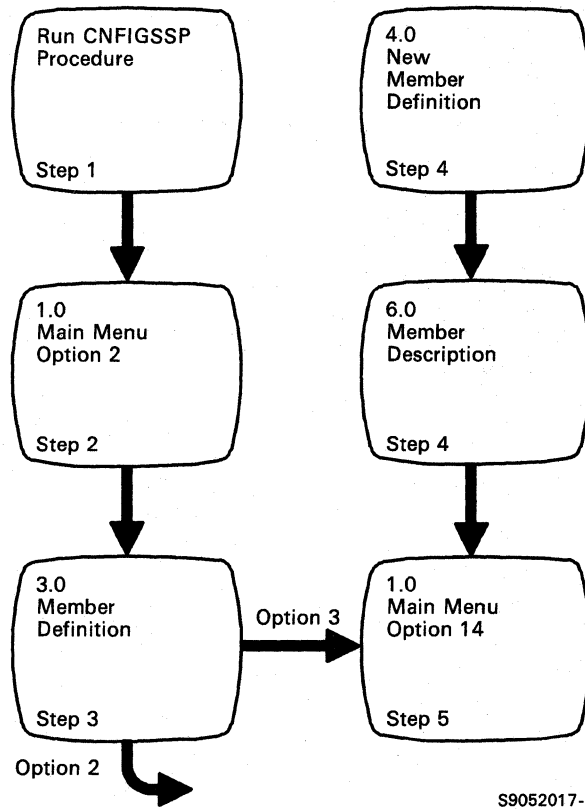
Run CNFIGSSP Procedure

Step 1

1.0
Main Menu
Option 2

Step 2

3.0
Member
Definition

Step 3

Option 2

Option 3

4.0
New
Member
Definition

Step 4

6.0
Member
Description

Step 4

1.0
Main Menu
Option 14

Step 5

S9052017-